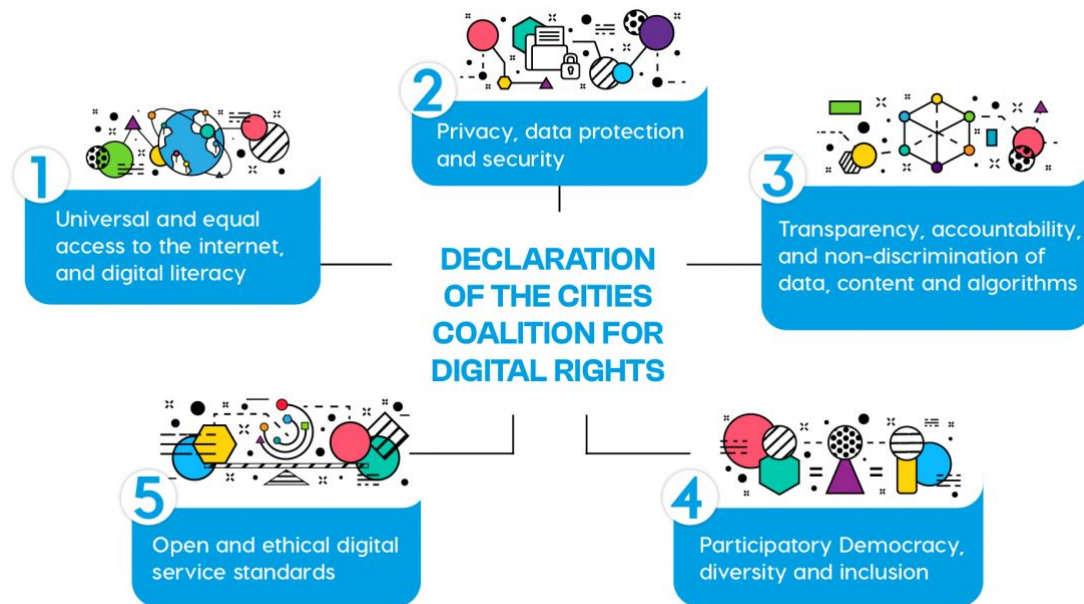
2
Privacy, data protection and security

1
Universal and equal access to the internet, and digital literacy

DECLARATION OF THE CITIES COALITION FOR DIGITAL RIGHTS

3
Transparency, accountability, and non-discrimination of data, content and algorithms

5
Open and ethical digital service standards

4
Participatory Democracy, diversity and inclusion